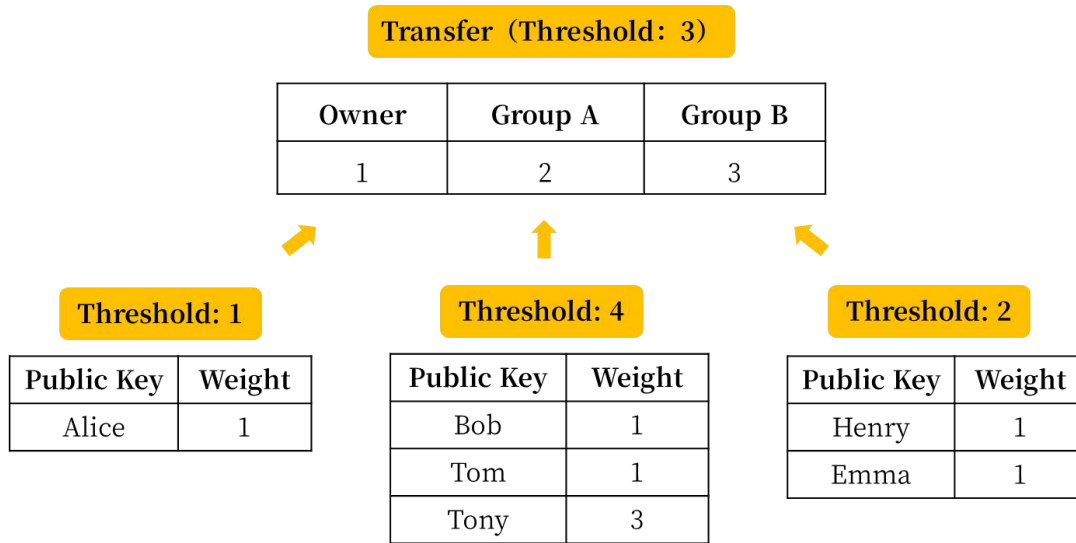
Transfer（Threshold：3）

| Owner | Group A | Group B |
|---|---|---|
| 1 | 2 | 3 |

Threshold: 1

| Public Key | Weight |
|---|---|
| Alice | 1 |

Threshold: 4

| Public Key | Weight |
|---|---|
| Bob | 1 |
| Tom | 1 |
| Tony | 3 |

Threshold: 2

| Public Key | Weight |
|---|---|
| Henry | 1 |
| Emma | 1 |